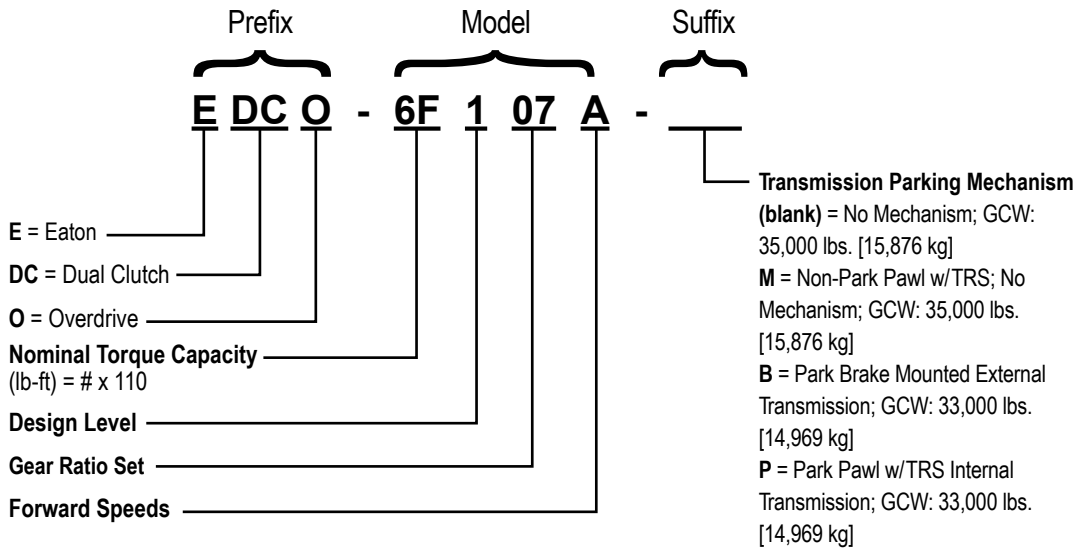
Prefix Model Suffix

E DC O - 6F 1 07 A - ___

**E** = Eaton

**DC** = Dual Clutch

**O** = Overdrive

**Nominal Torque Capacity** (lb-ft) = # x 110

**Design Level**

**Gear Ratio Set**

**Forward Speeds**

**Transmission Parking Mechanism**

**(blank)** = No Mechanism; GCW: 35,000 lbs. [15,876 kg]

**M** = Non-Park Pawl w/TRS; No Mechanism; GCW: 35,000 lbs. [15,876 kg]

**B** = Park Brake Mounted External Transmission; GCW: 33,000 lbs. [14,969 kg]

**P** = Park Pawl w/TRS Internal Transmission; GCW: 33,000 lbs. [14,969 kg]